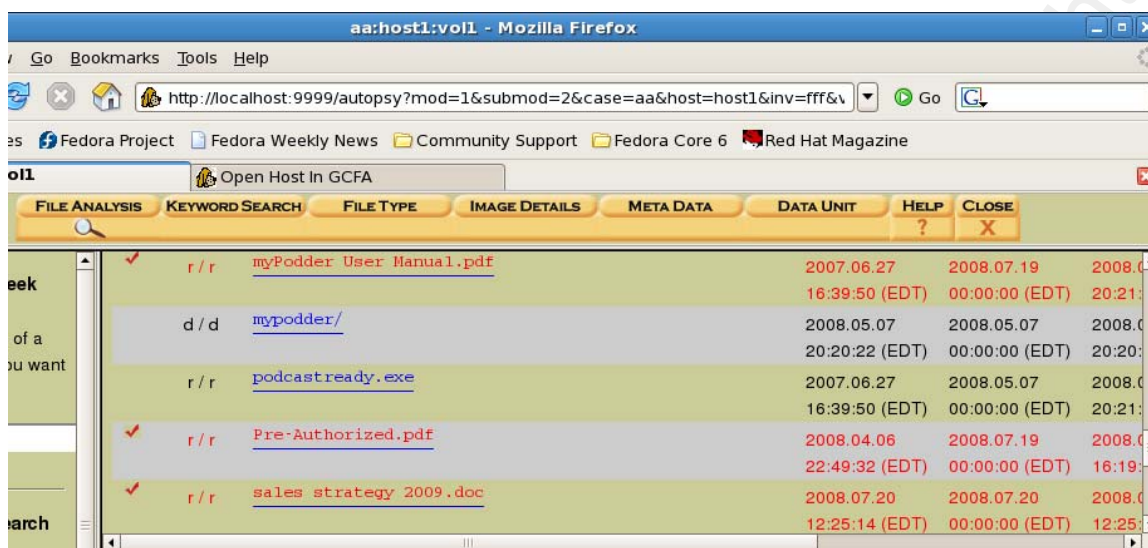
aa:host1:vol1 - Mozilla Firefox

/ Go Bookmarks Tools Help

http://localhost:9999/autopsy?mod=1&submod=2&case=aa&host=host1&inv=fff&\ Go

es Fedora Project Fedora Weekly News Community Support Fedora Core 6 Red Hat Magazine

ol1 Open Host In GCFA

FILE ANALYSIS KEYWORD SEARCH FILE TYPE IMAGE DETAILS META DATA DATA UNIT HELP ? CLOSE X

eek

of a
ou want

earch

| | | | | | |
|---|---|---|---|---|---|
| ✓ | r / r | myPodder User Manual.pdf | 2007.06.27 16:39:50 (EDT) | 2008.07.19 00:00:00 (EDT) | 2008.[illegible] 20:21:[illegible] |
| | d / d | mypodder/ | 2008.05.07 20:20:22 (EDT) | 2008.05.07 00:00:00 (EDT) | 2008.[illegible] 20:20:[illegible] |
| | r / r | podcastready.exe | 2007.06.27 16:39:50 (EDT) | 2008.05.07 00:00:00 (EDT) | 2008.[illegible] 20:21:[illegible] |
| ✓ | r / r | Pre-Authorized.pdf | 2008.04.06 22:49:32 (EDT) | 2008.07.19 00:00:00 (EDT) | 2008.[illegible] 16:19:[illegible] |
| ✓ | r / r | sales strategy 2009.doc | 2008.07.20 12:25:14 (EDT) | 2008.07.20 00:00:00 (EDT) | 2008.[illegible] 12:25:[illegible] |